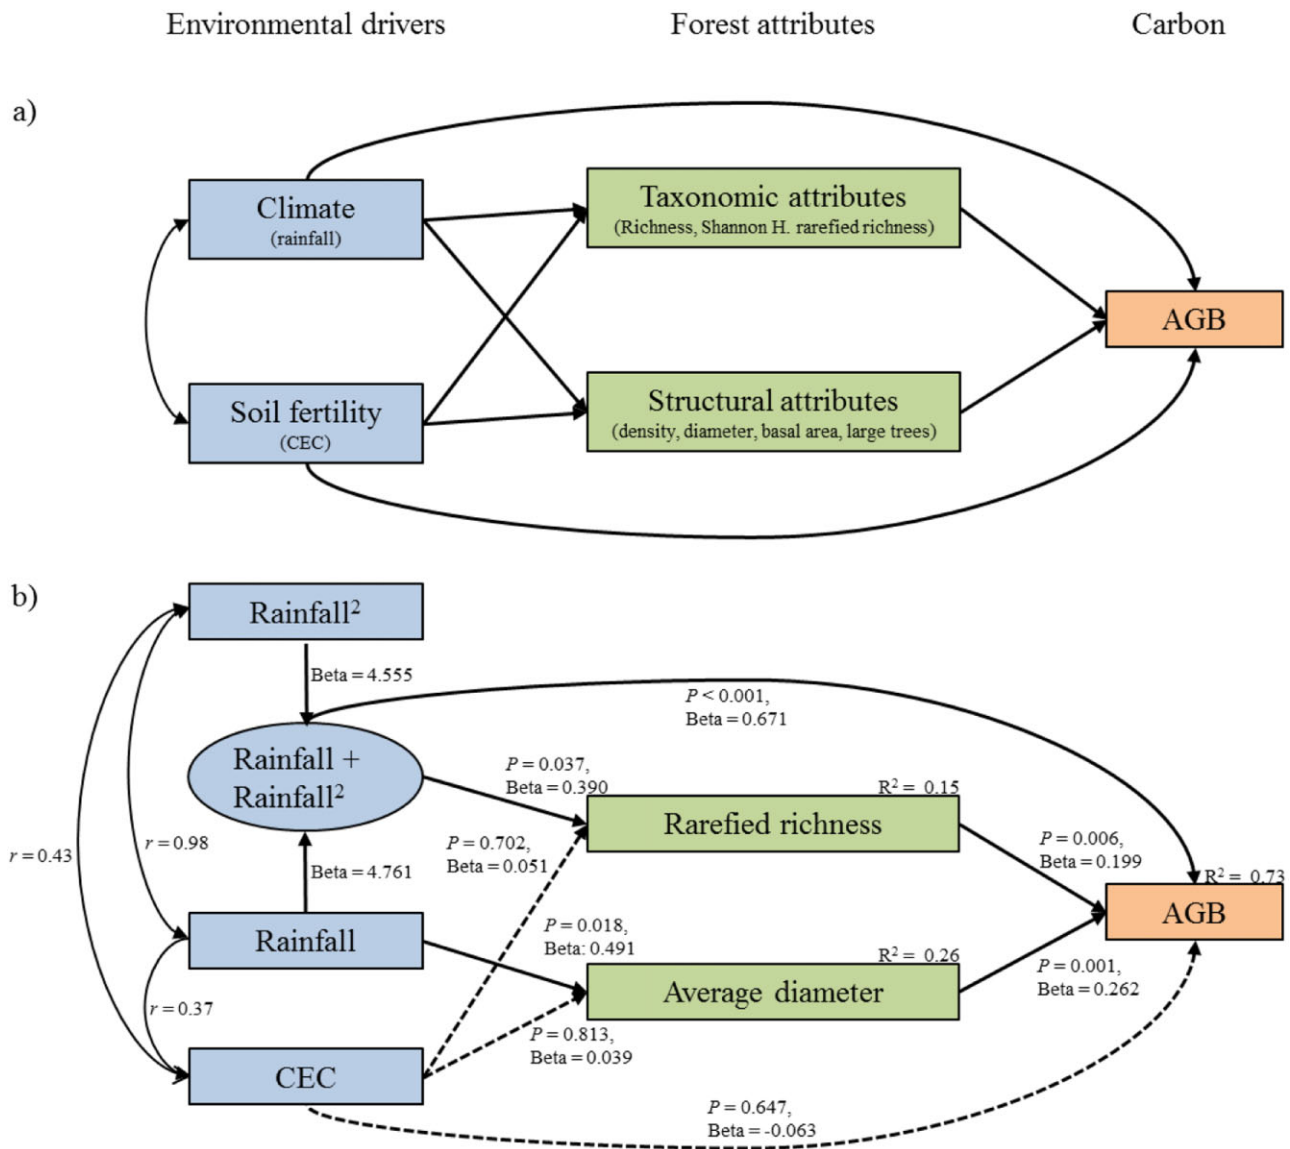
Environmental drivers

Forest attributes

Carbon

a)

Climate
(rainfall)

Soil fertility
(CEC)

Taxonomic attributes
(Richness, Shannon H. rarefied richness)

Structural attributes
(density, diameter, basal area, large trees)

AGB

b)

Rainfall$^2$

Beta = 4.555

$P$ < 0.001,
Beta = 0.671

Rainfall +
Rainfall$^2$

$P$ = 0.037,
Beta = 0.390

R$^2$ = 0.15

Rarefied richness

$P$ = 0.702,
Beta = 0.051

$P$ = 0.006,
Beta = 0.199

R$^2$ = 0.73

AGB

$r$ = 0.43

$r$ = 0.98

Beta = 4.761

Rainfall

$P$ = 0.018,
Beta: 0.491

R$^2$ = 0.26

Average diameter

$P$ = 0.001,
Beta = 0.262

$r$ = 0.37

CEC

$P$ = 0.813,
Beta = 0.039

$P$ = 0.647,
Beta = -0.063